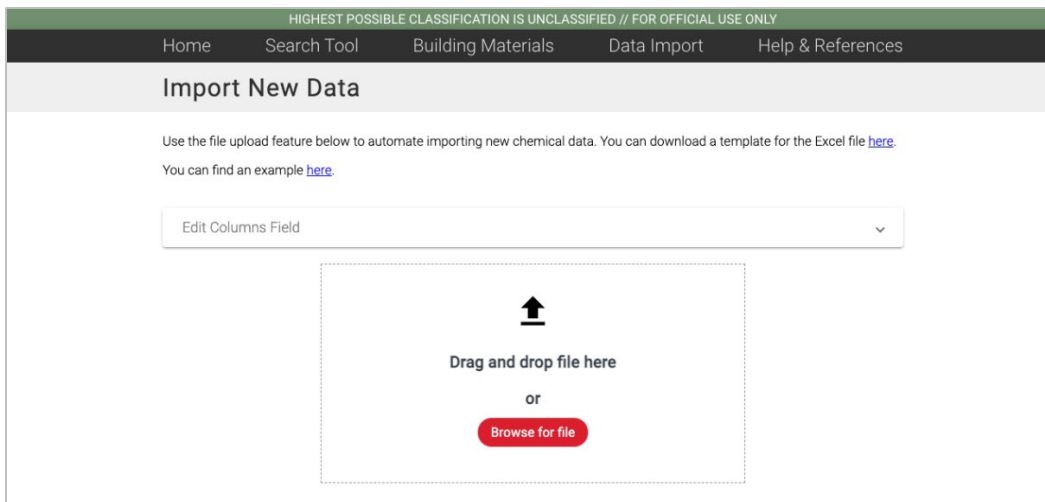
HIGHEST POSSIBLE CLASSIFICATION IS UNCLASSIFIED // FOR OFFICIAL USE ONLY

Home Search Tool Building Materials Data Import Help & References

Import New Data

Use the file upload feature below to automate importing new chemical data. You can download a template for the Excel file here.

You can find an example here.

Edit Columns Field

Drag and drop file here

or

Browse for file